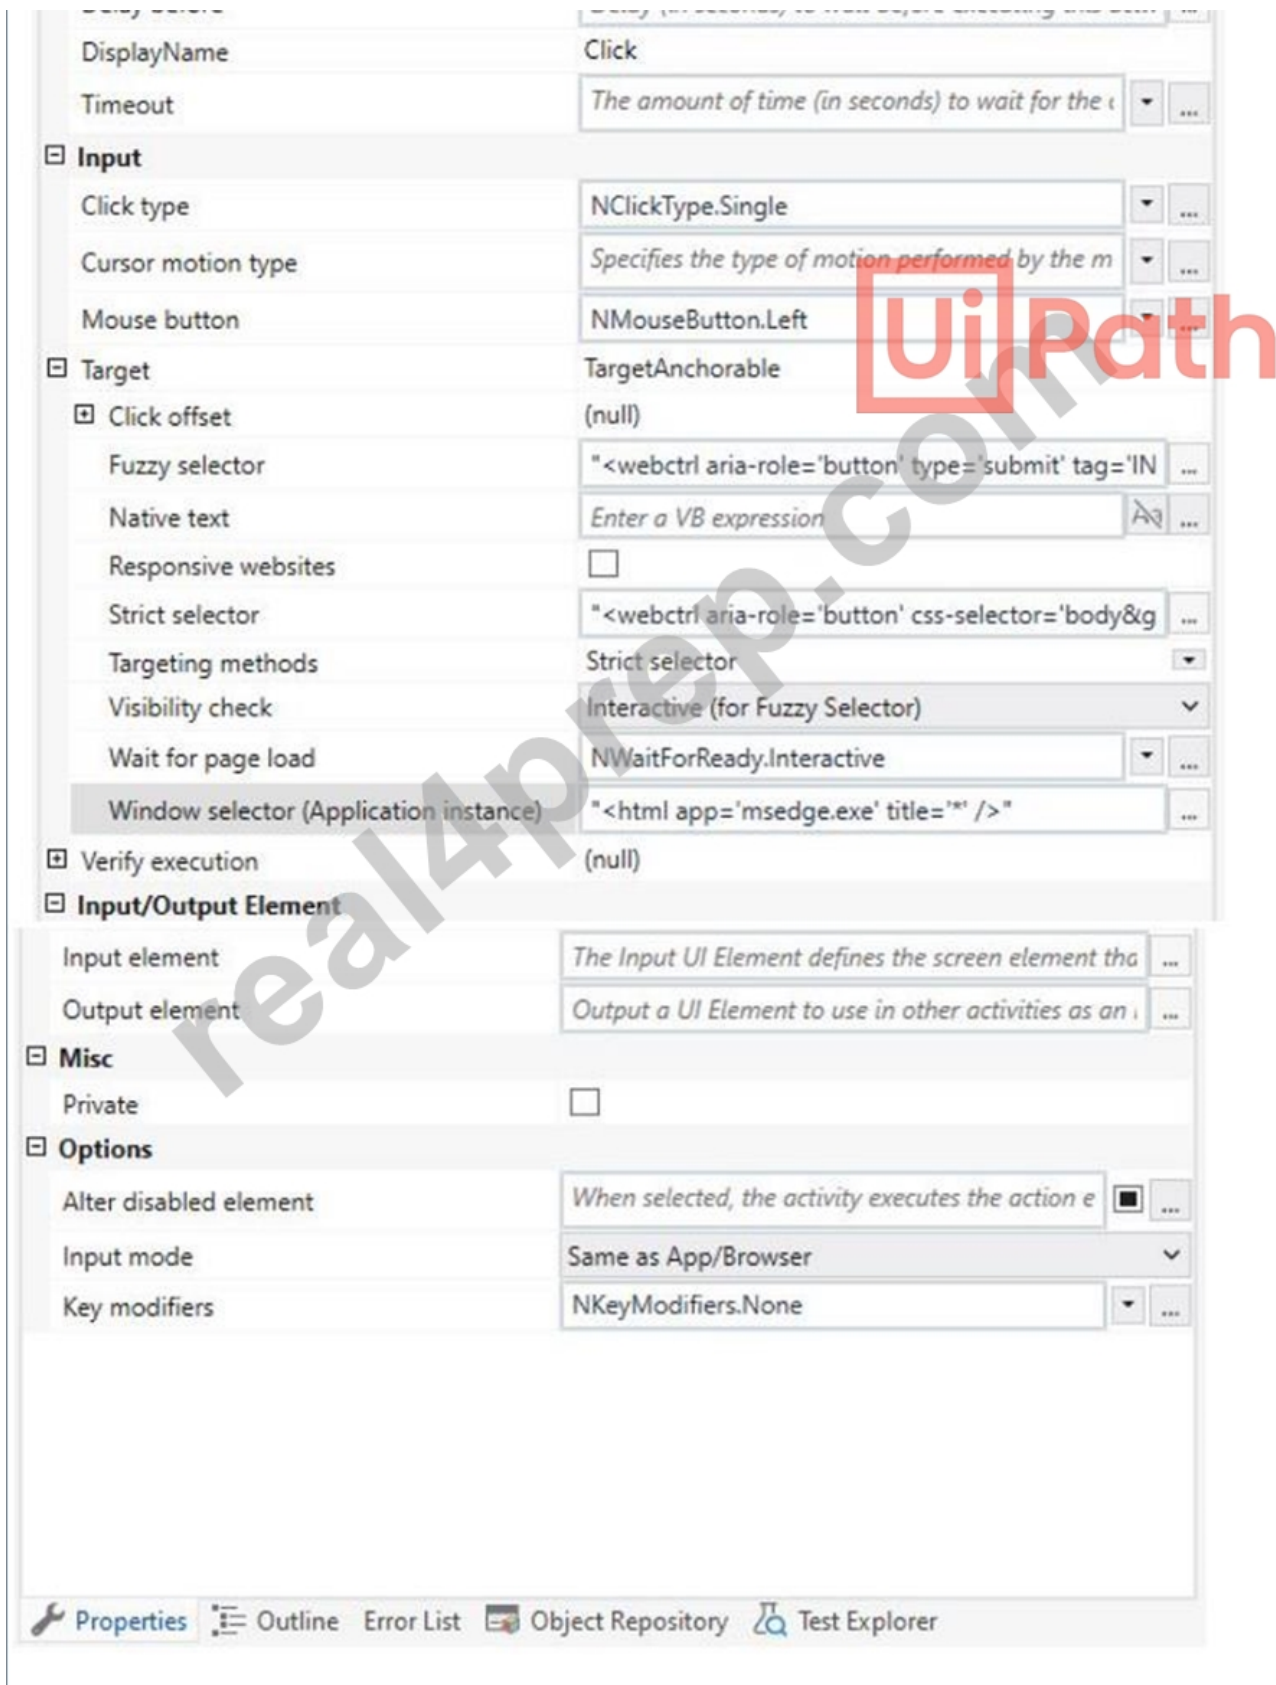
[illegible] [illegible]

DisplayName Click

Timeout The amount of time (in seconds) to wait for the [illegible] ...

⊟ Input

Click type NClickType.Single ...

Cursor motion type Specifies the type of motion performed by the m ...

Mouse button NMouseButton.Left ...

⊟ Target TargetAnchorable

⊞ Click offset (null)

Fuzzy selector "<webctrl aria-role='button' type='submit' tag='IN ...

Native text Enter a VB expression ...

Responsive websites

Strict selector "<webctrl aria-role='button' css-selector='body&g ...

Targeting methods Strict selector

Visibility check Interactive (for Fuzzy Selector)

Wait for page load NWaitForReady.Interactive ...

Window selector (Application instance) "<html app='msedge.exe' title='*' />" ...

⊞ Verify execution (null)

⊟ Input/Output Element

Input element The Input UI Element defines the screen element tha ...

Output element Output a UI Element to use in other activities as an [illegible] ...

⊟ Misc

Private

⊟ Options

Alter disabled element When selected, the activity executes the action e ...

Input mode Same as App/Browser

Key modifiers NKeyModifiers.None ...

UiPath

real4prep.com

Properties Outline Error List Object Repository Test Explorer